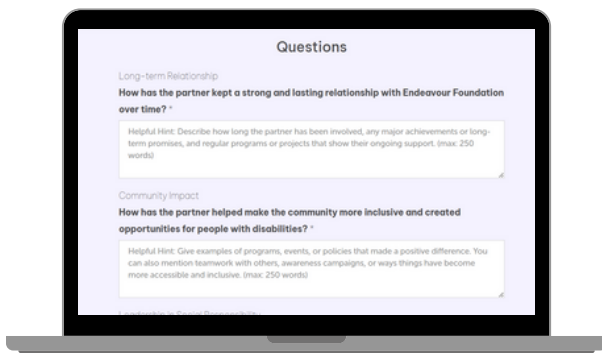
Questions

Long-term Relationship

How has the partner kept a strong and lasting relationship with Endeavour Foundation over time? *

Helpful Hint: Describe how long the partner has been involved, any major achievements or long-term promises, and regular programs or projects that show their ongoing support. (max: 250 words)

Community Impact

How has the partner helped make the community more inclusive and created opportunities for people with disabilities? *

Helpful Hint: Give examples of programs, events, or policies that made a positive difference. You can also mention teamwork with others, awareness campaigns, or ways things have become more accessible and inclusive. (max: 250 words)

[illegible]